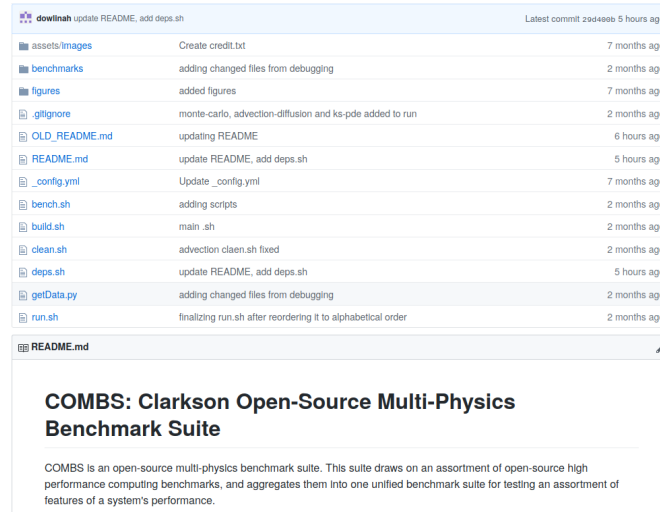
dowlinah update README, add deps.sh

Latest commit 29d400b 5 hours ag

| | | |
|---|---|---|
| assets/images | Create credit.txt | 7 months ag |
| benchmarks | adding changed files from debugging | 2 months ag |
| figures | added figures | 7 months ag |
| .gitignore | monte-carlo, advection-diffusion and ks-pde added to run | 2 months ag |
| OLD_README.md | updating README | 6 hours ag |
| README.md | update README, add deps.sh | 5 hours ag |
| _config.yml | Update _config.yml | 7 months ag |
| bench.sh | adding scripts | 2 months ag |
| build.sh | main .sh | 2 months ag |
| clean.sh | advection claen.sh fixed | 2 months ag |
| deps.sh | update README, add deps.sh | 5 hours ag |
| getData.py | adding changed files from debugging | 2 months ag |
| run.sh | finalizing run.sh after reordering it to alphabetical order | 2 months ag |

README.md

COMBS: Clarkson Open-Source Multi-Physics Benchmark Suite

COMBS is an open-source multi-physics benchmark suite. This suite draws on an assortment of open-source high performance computing benchmarks, and aggregates them into one unified benchmark suite for testing an assortment of features of a system's performance.